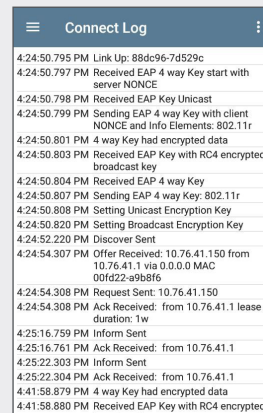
Connect Log

| | |
|---|---|
| 4:24:50.795 PM | Link Up: 88dc96-7d529c |
| 4:24:50.797 PM | Received EAP 4 way Key start with server NONCE |
| 4:24:50.798 PM | Received EAP Key Unicast |
| 4:24:50.799 PM | Sending EAP 4 way Key with client NONCE and Info Elements: 802.11r |
| 4:24:50.801 PM | 4 way Key had encrypted data |
| 4:24:50.803 PM | Received EAP Key with RC4 encrypted broadcast key |
| 4:24:50.804 PM | Received EAP 4 way Key |
| 4:24:50.807 PM | Sending EAP 4 way Key: 802.11r |
| 4:24:50.808 PM | Setting Unicast Encryption Key |
| 4:24:50.820 PM | Setting Broadcast Encryption Key |
| 4:24:52.220 PM | Discover Sent |
| 4:24:54.307 PM | Offer Received: 10.76.41.150 from 10.76.41.1 via 0.0.0.0 MAC 00fd22-a9b8f6 |
| 4:24:54.308 PM | Request Sent: 10.76.41.150 |
| 4:24:54.308 PM | Ack Received: from 10.76.41.1 lease duration: 1w |
| 4:25:16.759 PM | Inform Sent |
| 4:25:16.761 PM | Ack Received: from 10.76.41.1 |
| 4:25:22.303 PM | Inform Sent |
| 4:25:22.304 PM | Ack Received: from 10.76.41.1 |
| 4:41:58.879 PM | 4 way Key had encrypted data |
| 4:41:58.880 PM | Received EAP Key with RC4 encrypted |